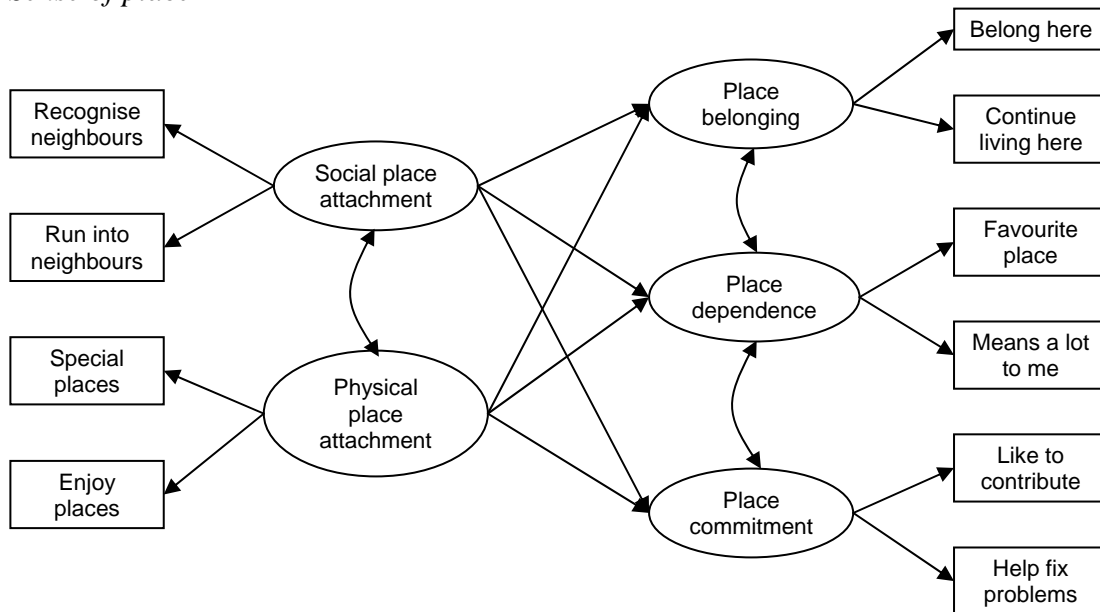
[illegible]

Belong here

Recognise neighbours

Place belonging

Continue living here

Social place attachment

Run into neighbours

Favourite place

Place dependence

Special places

Means a lot to me

Physical place attachment

Enjoy places

Like to contribute

Place commitment

Help fix problems